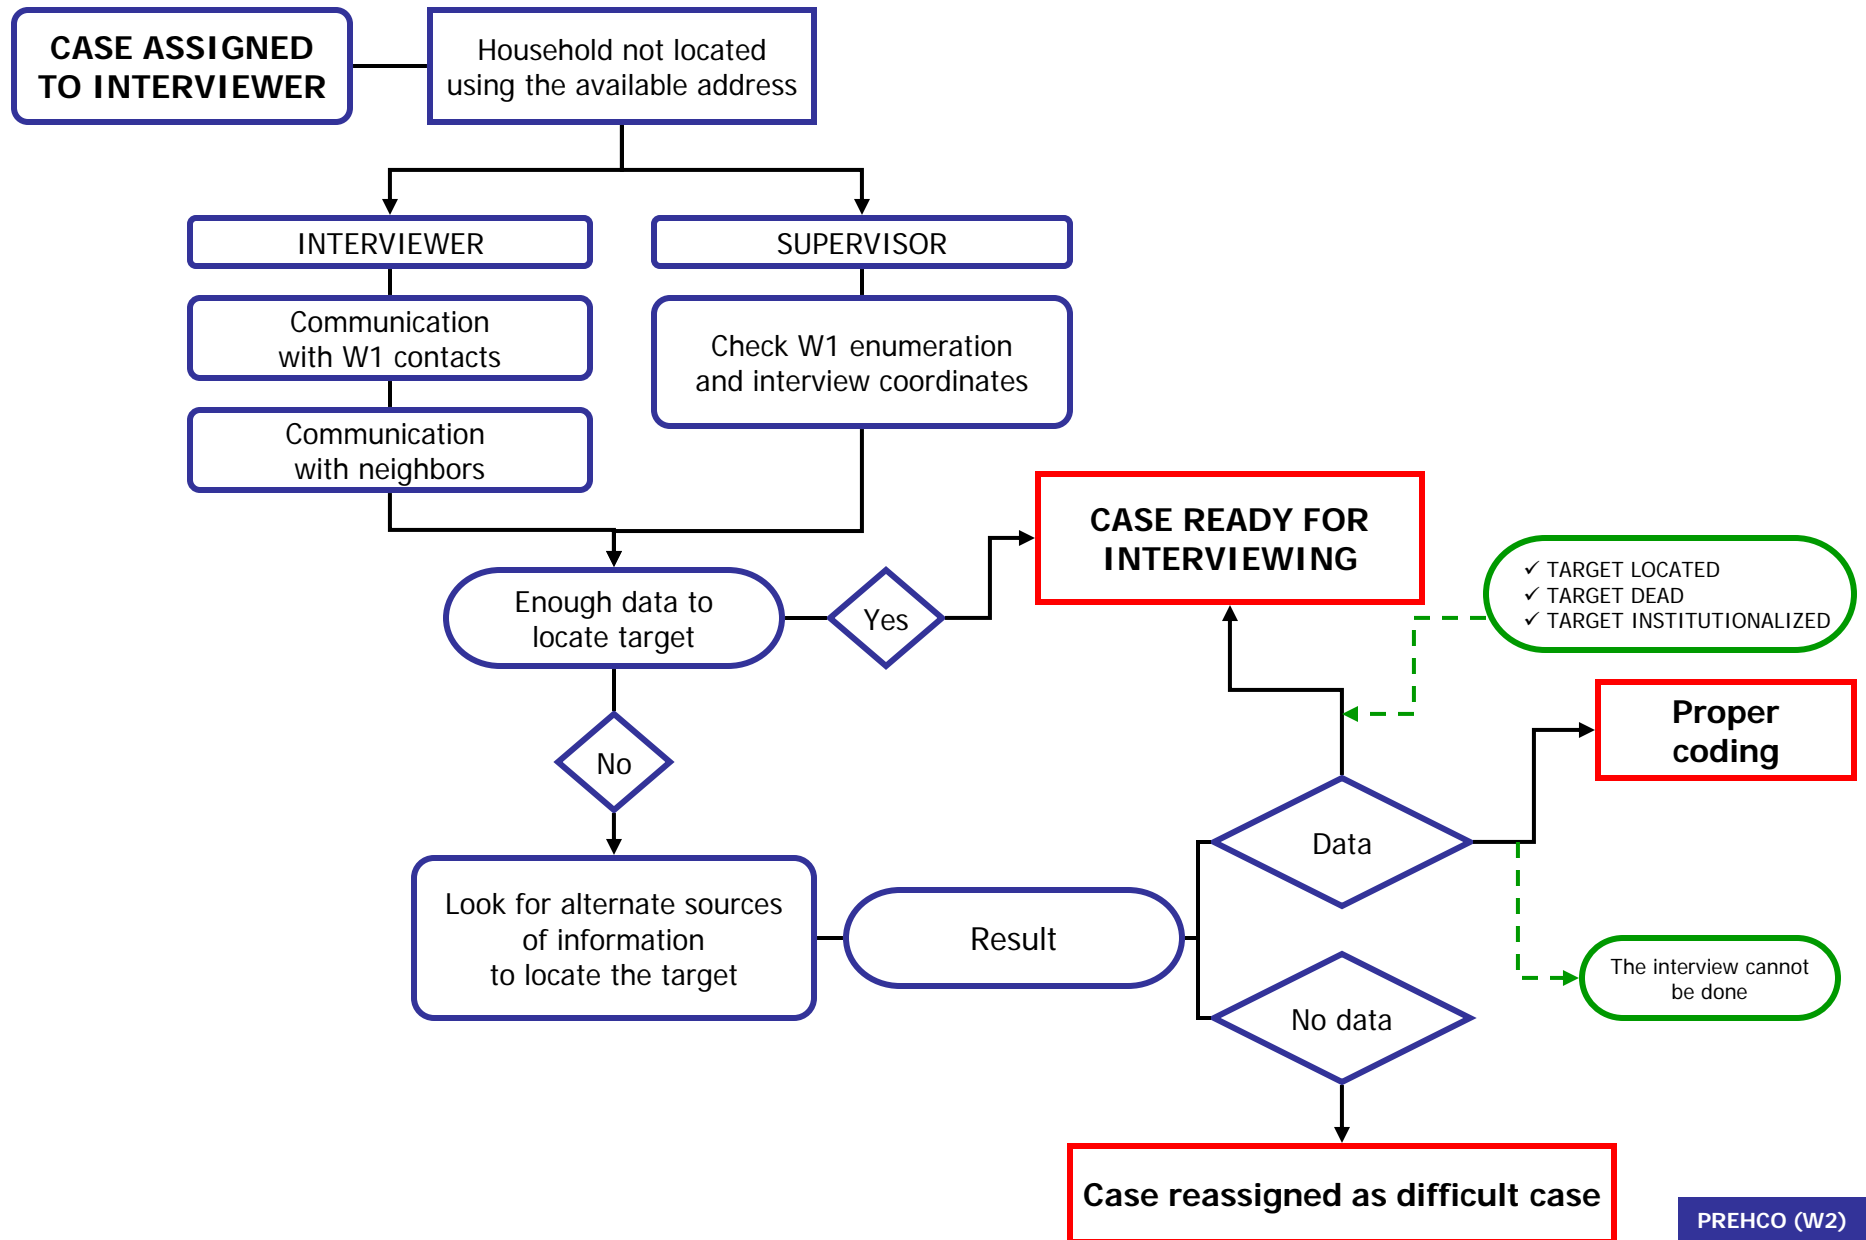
CASE ASSIGNED TO INTERVIEWER

Household not located using the available address

INTERVIEWER

SUPERVISOR

Communication with W1 contacts

Communication with neighbors

Check W1 enumeration and interview coordinates

CASE READY FOR INTERVIEWING

Enough data to locate target

Yes

✓ TARGET LOCATED
✓ TARGET DEAD
✓ TARGET INSTITUTIONALIZED

Proper coding

No

Data

Look for alternate sources of information to locate the target

Result

The interview cannot be done

No data

Case reassigned as difficult case

PREHCO (W2)